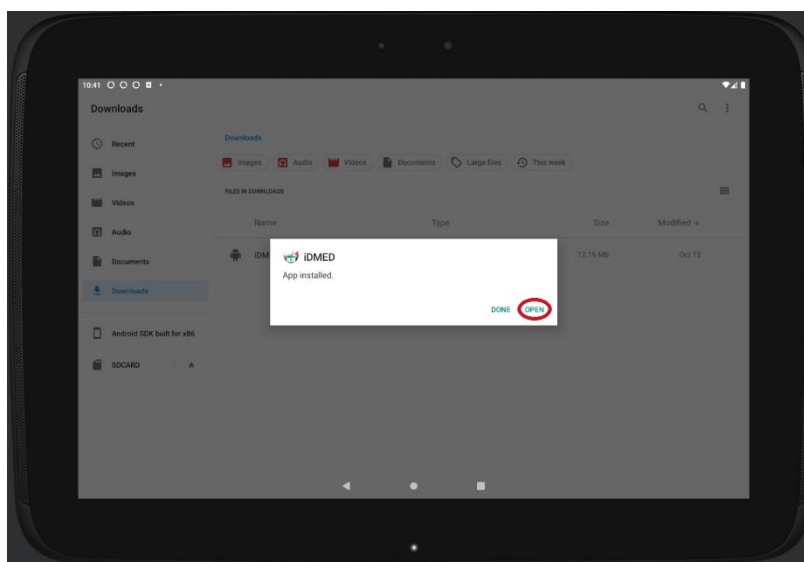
10:41

Downloads

Recent

Images

Videos

Audio

Documents

Downloads

Android SDK built for x86

SDCARD

Downloads

Images Audio Videos Documents Large files This week

FILES IN DOWNLOADS

Name

Type

Size

Modified

iDM

12.16 MB

Oct 12

iDMED

App installed.

DONE OPEN